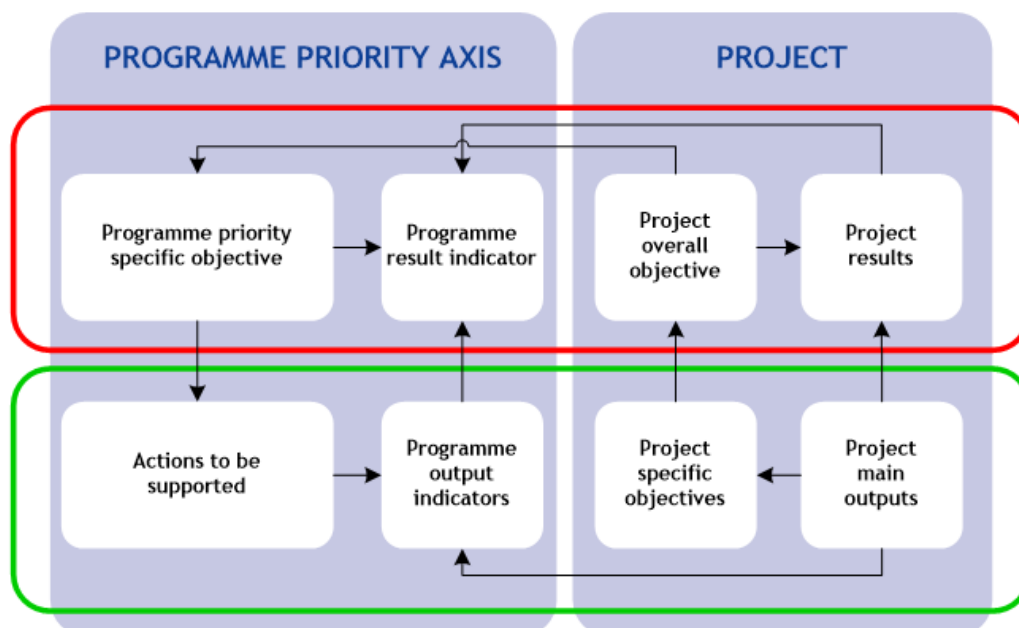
PROGRAMME PRIORITY AXIS

PROJECT

Programme priority specific objective

Programme result indicator

Project overall objective

Project results

Actions to be supported

Programme output indicators

Project specific objectives

Project main outputs